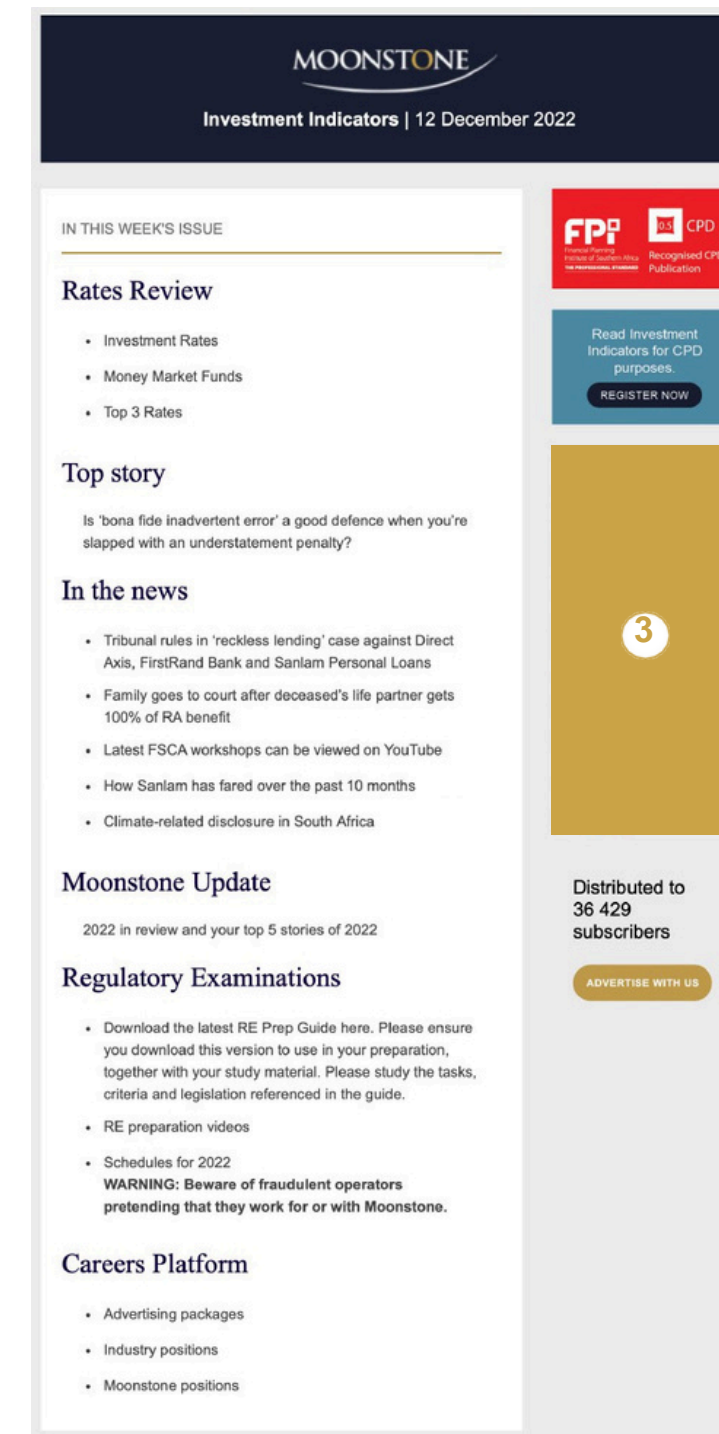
MOONSTONE

Investment Indicators | 12 December 2022

IN THIS WEEK'S ISSUE

Rates Review

- Investment Rates
- Money Market Funds
- Top 3 Rates

Top story

Is 'bona fide inadvertent error' a good defence when you're slapped with an understatement penalty?

In the news

- Tribunal rules in 'reckless lending' case against Direct Axis, FirstRand Bank and Sanlam Personal Loans
- Family goes to court after deceased's life partner gets 100% of RA benefit
- Latest FSCA workshops can be viewed on YouTube
- How Sanlam has fared over the past 10 months
- Climate-related disclosure in South Africa

Moonstone Update

2022 in review and your top 5 stories of 2022

Regulatory Examinations

- Download the latest RE Prep Guide here. Please ensure you download this version to use in your preparation, together with your study material. Please study the tasks, criteria and legislation referenced in the guide.
- RE preparation videos
- Schedules for 2022
**WARNING: Beware of fraudulent operators pretending that they work for or with Moonstone.**

Careers Platform

- Advertising packages
- Industry positions
- Moonstone positions

FPI Financial Planning Institute of Southern Africa THE PROFESSIONAL STANDARD

0.5 CPD Recognised CP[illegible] Publication

Read Investment Indicators for CPD purposes.

REGISTER NOW

3

Distributed to 36 429 subscribers

ADVERTISE WITH US